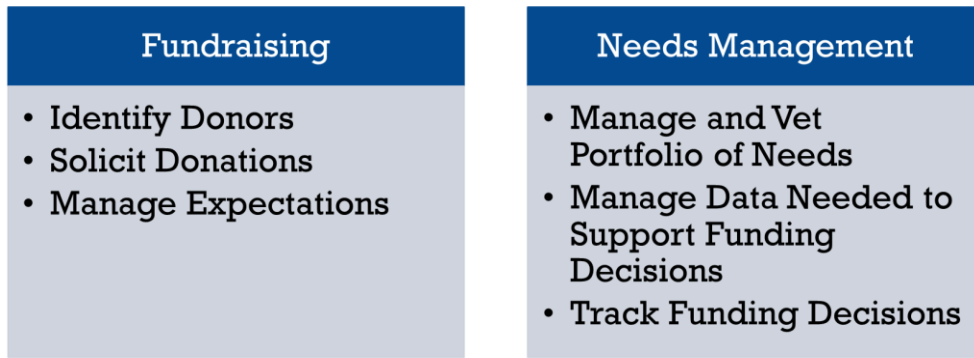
Fundraising

- Identify Donors
- Solicit Donations
- Manage Expectations

Needs Management

- Manage and Vet Portfolio of Needs
- Manage Data Needed to Support Funding Decisions
- Track Funding Decisions